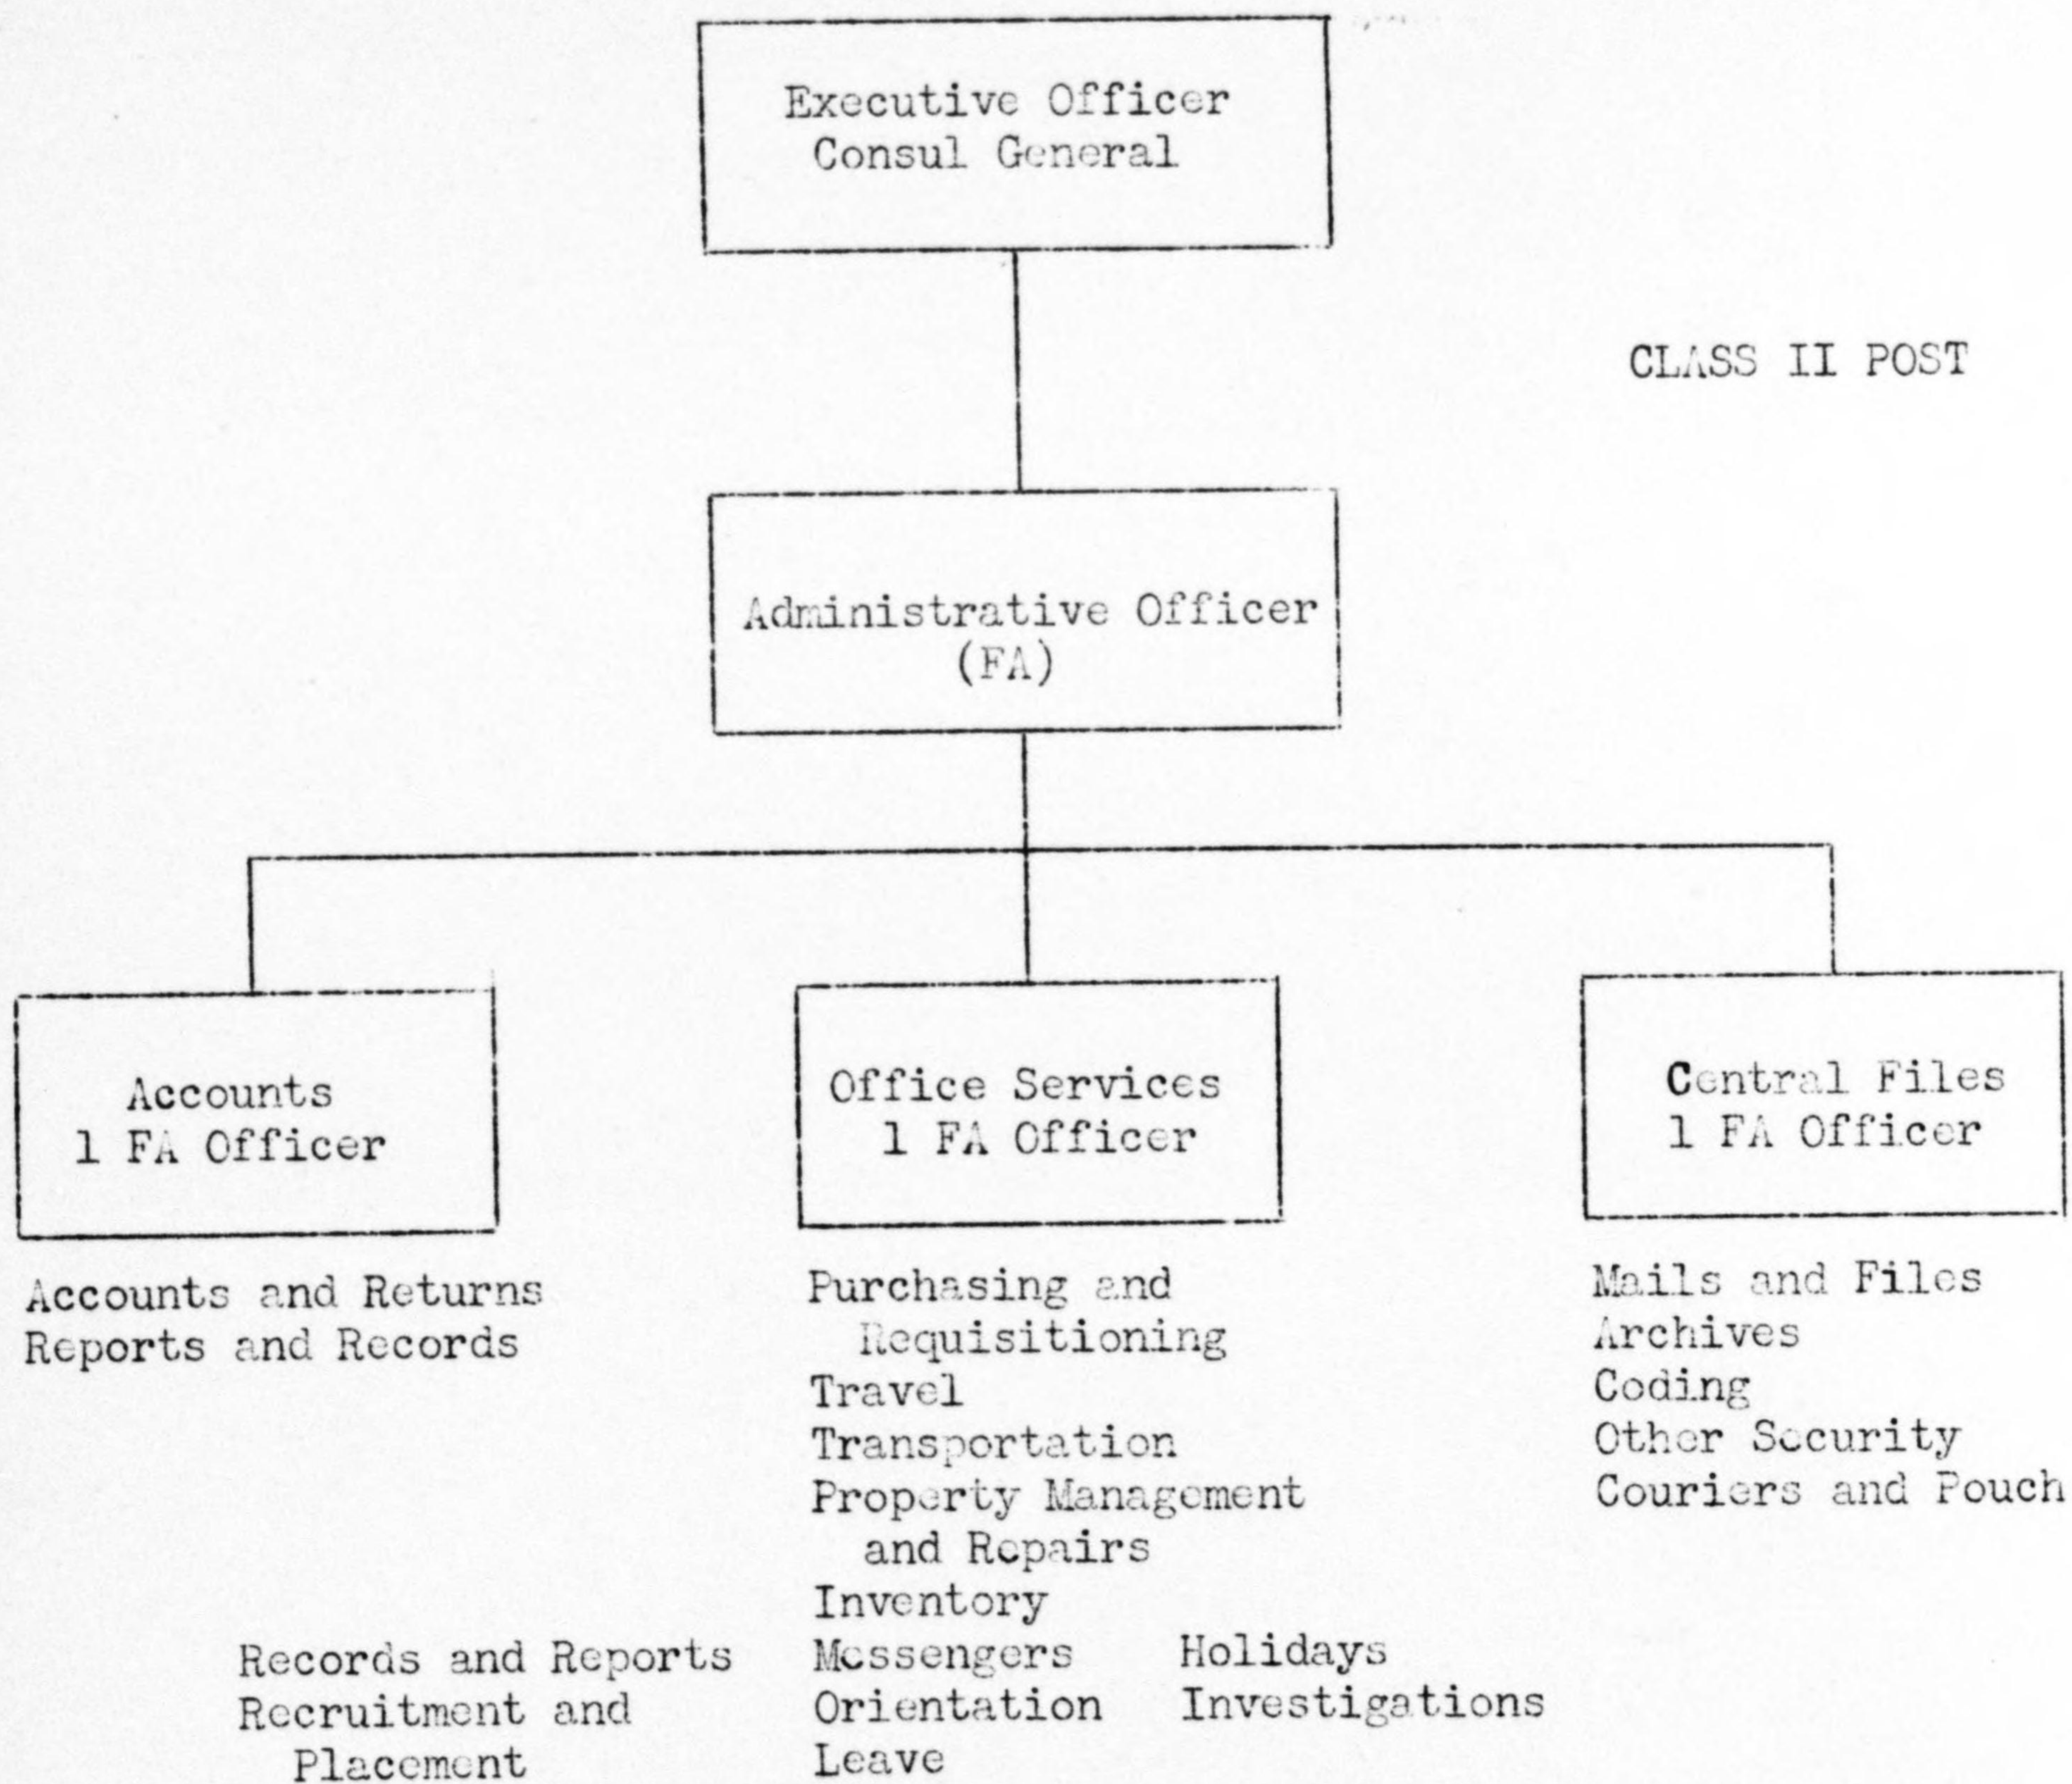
Executive Officer
Consul General

CLASS II POST

Administrative Officer
(FA)

Accounts
1 FA Officer

Office Services
1 FA Officer

Central Files
1 FA Officer

Accounts and Returns
Reports and Records

Purchasing and Requisitioning
Travel
Transportation
Property Management and Repairs
Inventory
Messengers
Orientation
Leave

Mails and Files
Archives
Coding
Other Security
Couriers and Pouch

Records and Reports
Recruitment and Placement

Holidays
Investigations